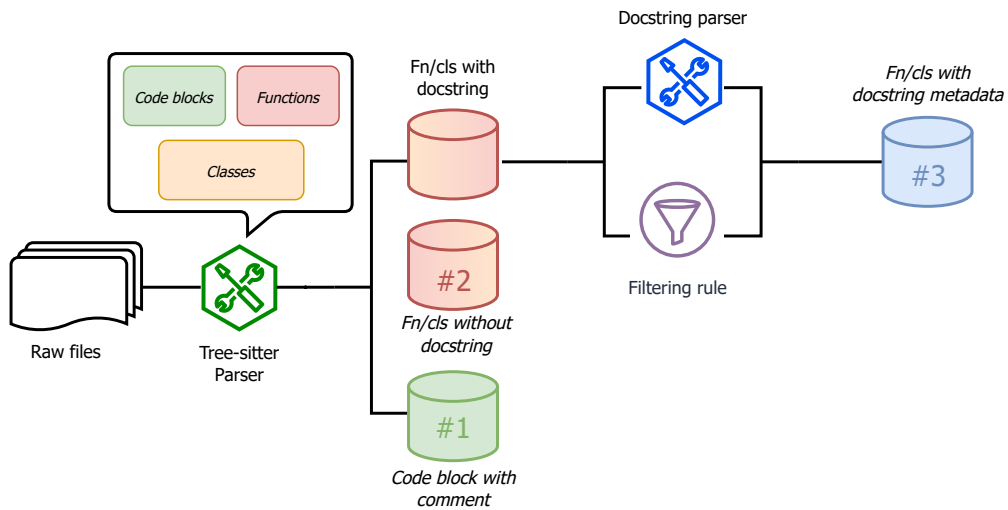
Code blocks

Functions

Classes

Raw files

Tree-sitter Parser

Fn/cls with docstring

#2

Fn/cls without docstring

#1

Code block with comment

Docstring parser

Filtering rule

Fn/cls with docstring metadata

#3